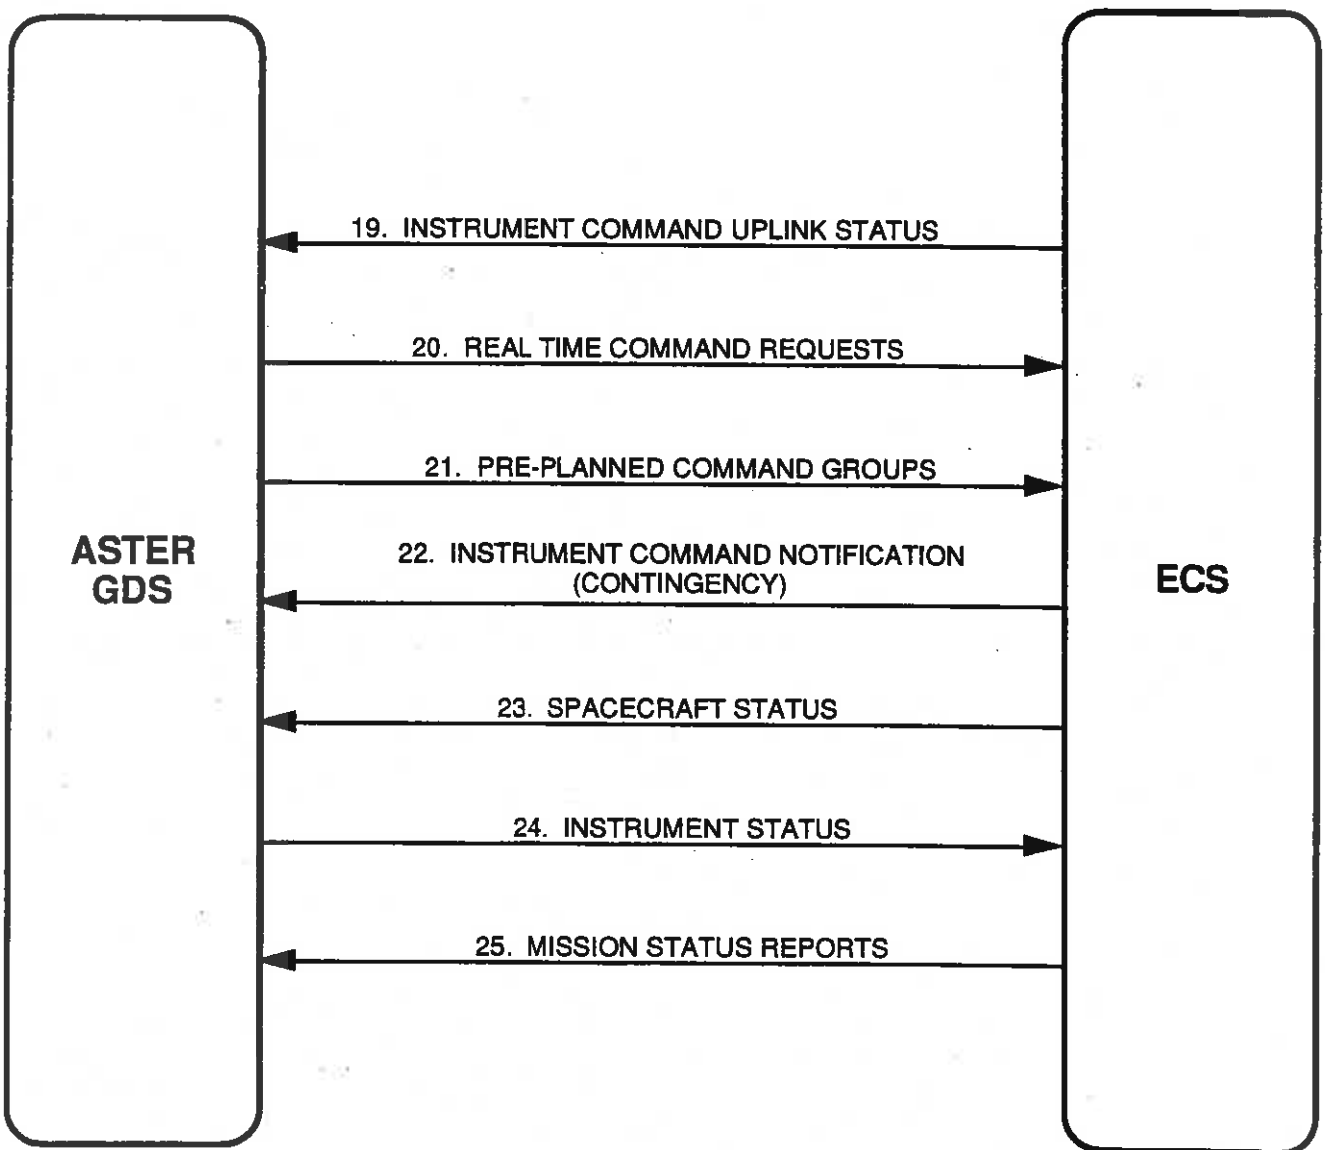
ASTER GDS

19. INSTRUMENT COMMAND UPLINK STATUS

20. REAL TIME COMMAND REQUESTS

21. PRE-PLANNED COMMAND GROUPS

22. INSTRUMENT COMMAND NOTIFICATION (CONTINGENCY)

23. SPACECRAFT STATUS

24. INSTRUMENT STATUS

25. MISSION STATUS REPORTS

ECS